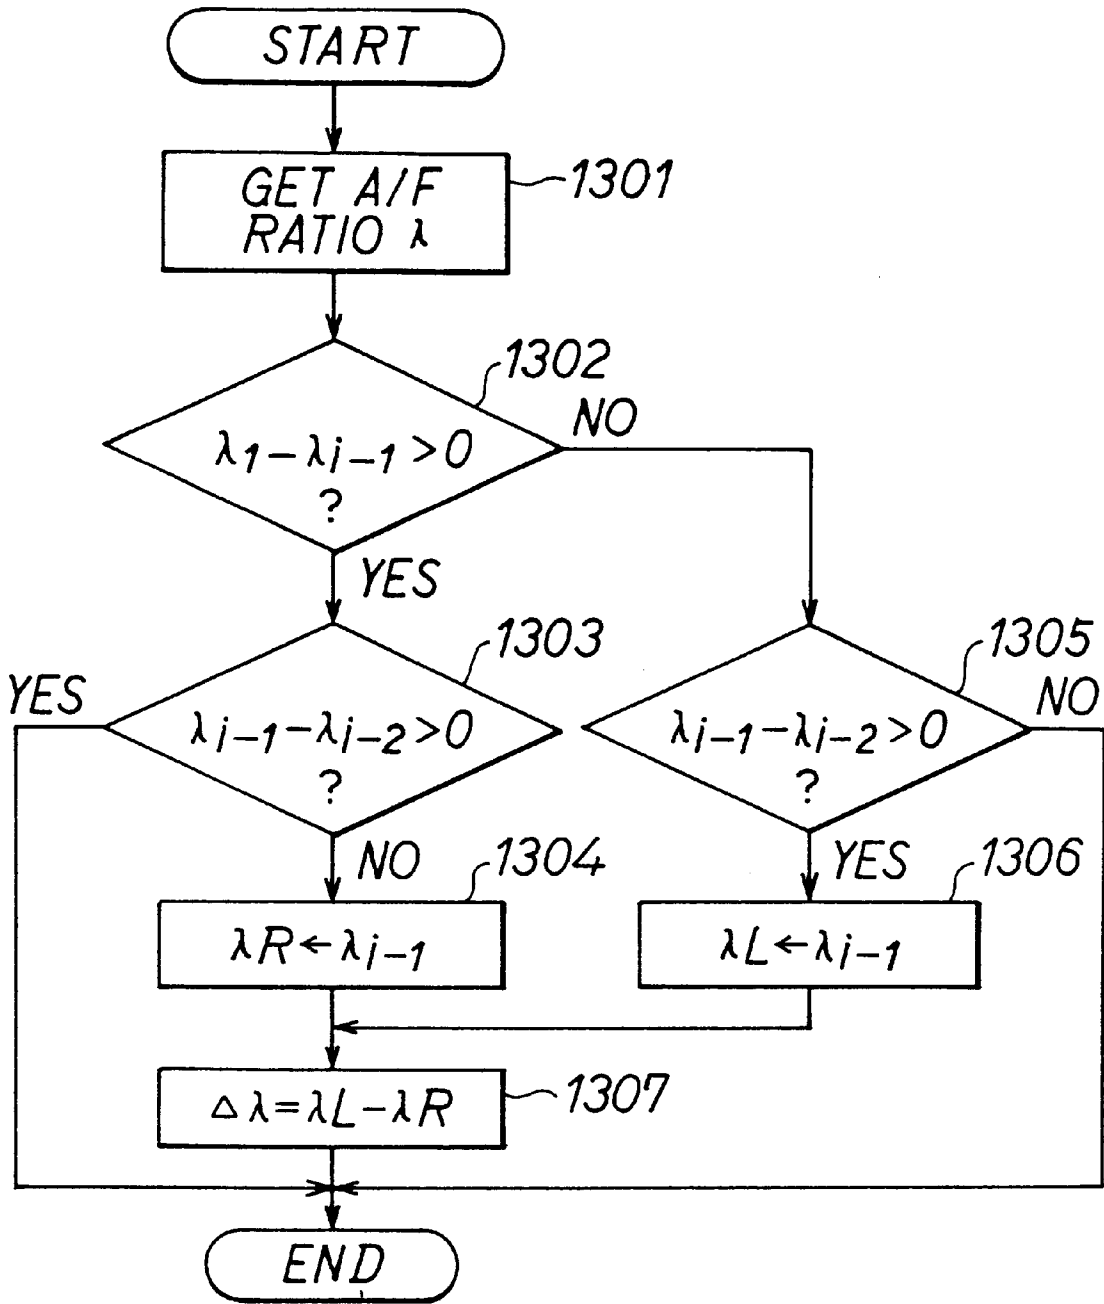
START

GET A/F RATIO λ

1301

1302

$\lambda_1 - \lambda_{i-1} > 0$ ?

NO

YES

1303

YES

$\lambda_{i-1} - \lambda_{i-2} > 0$ ?

1305

NO

$\lambda_{i-1} - \lambda_{i-2} > 0$ ?

NO

1304

YES

1306

$\lambda R \leftarrow \lambda_{i-1}$

$\lambda L \leftarrow \lambda_{i-1}$

$\Delta\lambda = \lambda L - \lambda R$

1307

END